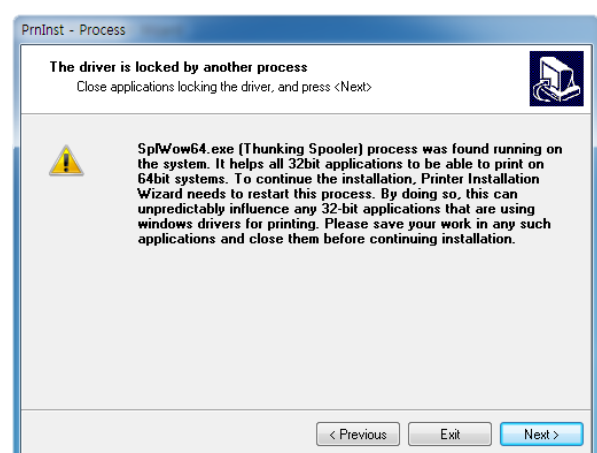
PrnInst - Process

The driver is locked by another process
Close applications locking the driver, and press <Next>

SplWow64.exe (Thunking Spooler) process was found running on the system. It helps all 32bit applications to be able to print on 64bit systems. To continue the installation, Printer Installation Wizard needs to restart this process. By doing so, this can unpredictably influence any 32-bit applications that are using windows drivers for printing. Please save your work in any such applications and close them before continuing installation.

< Previous
Exit
Next >